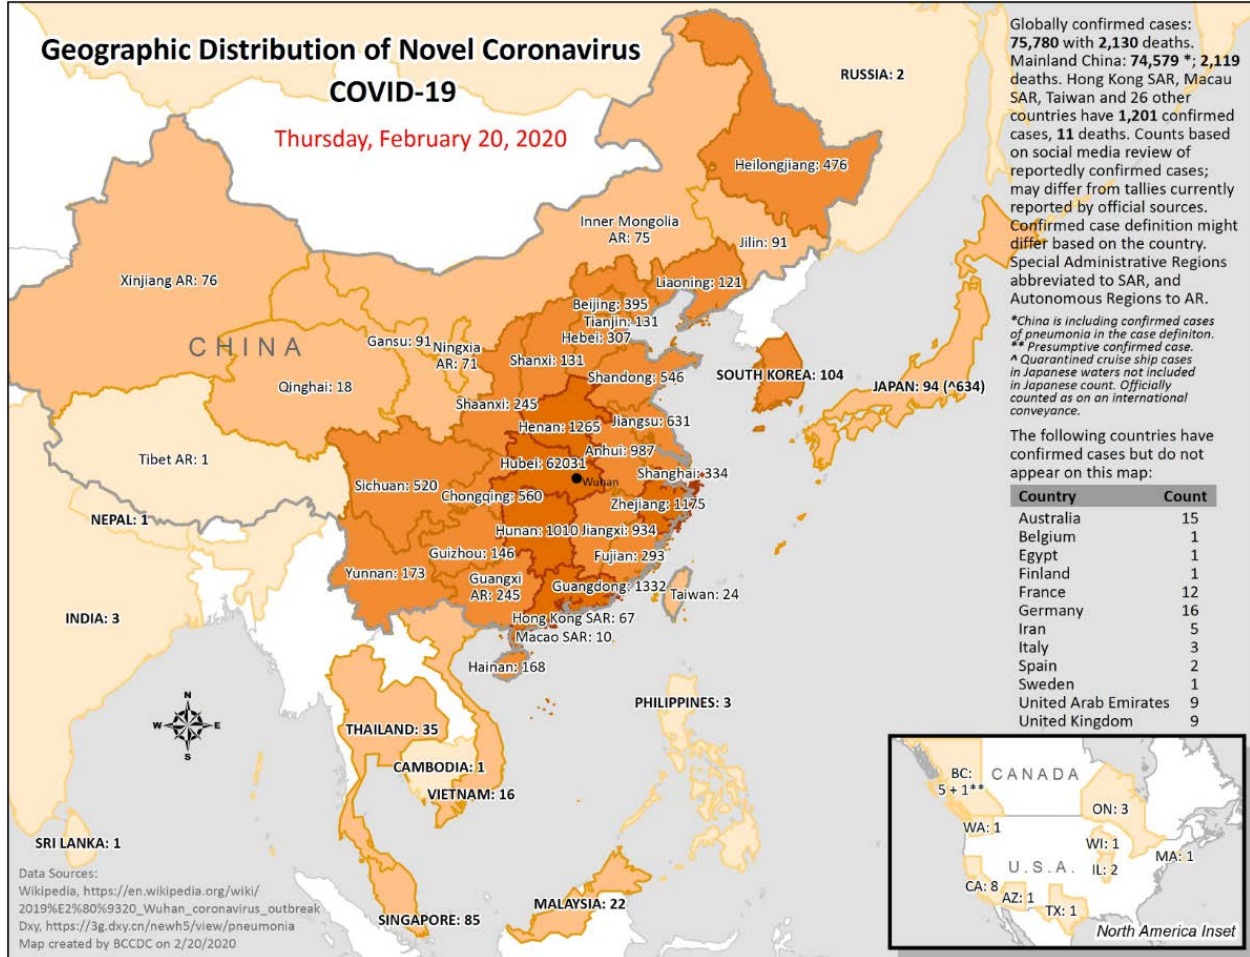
Geographic Distribution of Novel Coronavirus COVID-19

Thursday, February 20, 2020

Globally confirmed cases: 75,780 with 2,130 deaths. Mainland China: 74,579 *; 2,119 deaths. Hong Kong SAR, Macau SAR, Taiwan and 26 other countries have 1,201 confirmed cases, 11 deaths. Counts based on social media review of reportedly confirmed cases; may differ from tallies currently reported by official sources. Confirmed case definition might differ based on the country. Special Administrative Regions abbreviated to SAR, and Autonomous Regions to AR.

*China is including confirmed cases of pneumonia in the case definiton.
** Presumptive confirmed case.
^ Quarantined cruise ship cases in Japanese waters not included in Japanese count. Officially counted as on an international conveyance.

The following countries have confirmed cases but do not appear on this map:

| Country | Count |
|---|---|
| Australia | 15 |
| Belgium | 1 |
| Egypt | 1 |
| Finland | 1 |
| France | 12 |
| Germany | 16 |
| Iran | 5 |
| Italy | 3 |
| Spain | 2 |
| Sweden | 1 |
| United Arab Emirates | 9 |
| United Kingdom | 9 |

RUSSIA: 2
Heilongjiang: 476
Inner Mongolia AR: 75
Jilin: 91
Xinjiang AR: 76
Liaoning: 121
Beijing: 395
Tianjin: 131
Hebei: 307
CHINA
Gansu: 91
Ningxia AR: 71
Shanxi: 131
Shandong: 546
SOUTH KOREA: 104
JAPAN: 94 (^634)
Qinghai: 18
Shaanxi: 245
Henan: 1265
Jiangsu: 631
Anhui: 987
Tibet AR: 1
Hubei: 62031
Wuhan
Shanghai: 334
Sichuan: 520
Chongqing: 560
Zhejiang: 1175
NEPAL: 1
Hunan: 1010
Jiangxi: 934
Guizhou: 146
Fujian: 293
Yunnan: 173
Guangxi AR: 245
Guangdong: 1332
Taiwan: 24
INDIA: 3
Hong Kong SAR: 67
Macao SAR: 10
Hainan: 168
PHILIPPINES: 3
N
W
E
S
THAILAND: 35
CAMBODIA: 1
VIETNAM: 16
SRI LANKA: 1
MALAYSIA: 22
SINGAPORE: 85

BC: 5 + 1**
CANADA
ON: 3
WA: 1
WI: 1
MA: 1
U.S.A.
IL: 2
CA: 8
AZ: 1
TX: 1
North America Inset

Data Sources:
Wikipedia, https://en.wikipedia.org/wiki/2019%E2%80%9320_Wuhan_coronavirus_outbreak
Dxy, https://3g.dxy.cn/newh5/view/pneumonia
Map created by BCCDC on 2/20/2020